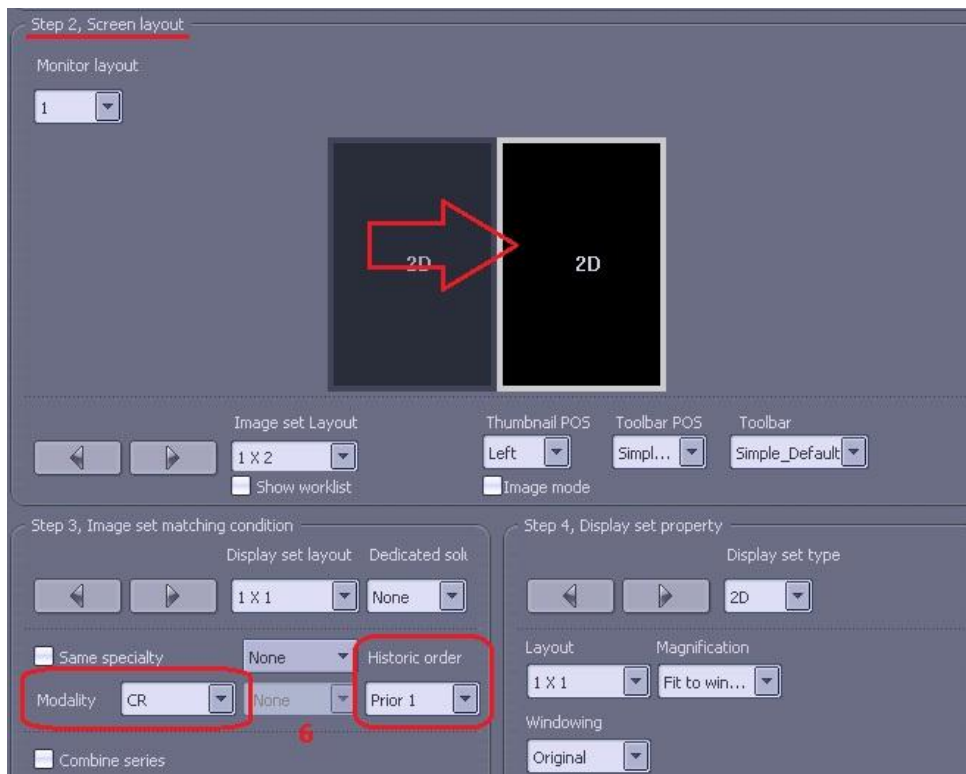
Step 2, Screen layout

Monitor layout

1

2D

2D

Image set Layout

1 X 2

Show worklist

Thumbnail POS

Left

Image mode

Toolbar POS

Simpl...

Toolbar

Simple_Default

Step 3, Image set matching condition

Display set layout

1 X 1

Dedicated solu

None

Same specialty

None

Historic order

Modality

CR

None

Prior 1

6

Combine series

Step 4, Display set property

Display set type

2D

Layout

1 X 1

Magnification

Fit to win...

Windowing

Original